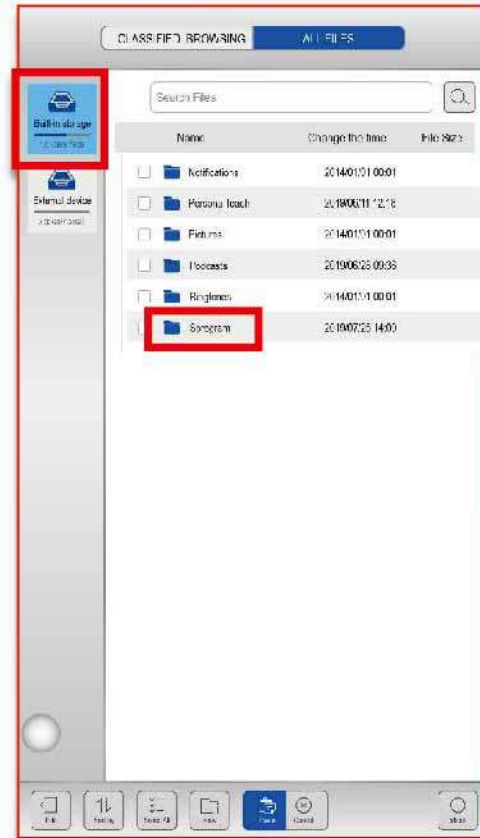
CLASSIFIED BROWSING
ALL FILES

Built-in storage
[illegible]

External device
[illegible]

Search Files

| | Name | Change the time | File Size |
|---|---|---|---|
| | Notifications | 2014/01/01 00:01 | |
| | Personal teach | 2019/06/11 12:18 | |
| | Pictures | 2014/01/01 00:01 | |
| | Podcasts | 2019/06/26 09:36 | |
| | Ringtones | 2014/01/01 00:01 | |
| | Soregram | 2019/07/25 14:00 | |

Edit
Sorting
Select All
New
Paste
Cancel
About